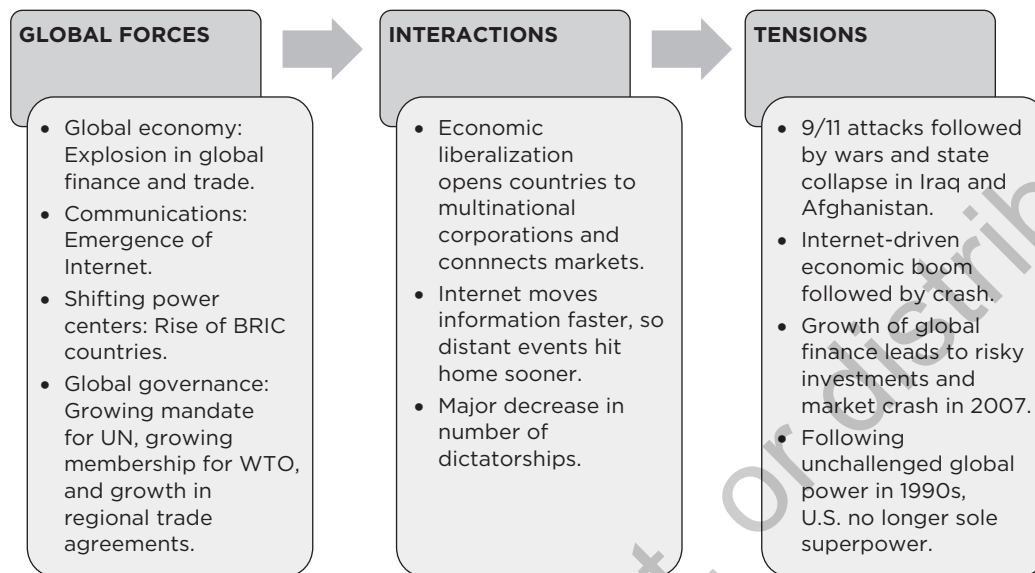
GLOBAL FORCES

- Global economy: Explosion in global finance and trade.
- Communications: Emergence of Internet.
- Shifting power centers: Rise of BRIC countries.
- Global governance: Growing mandate for UN, growing membership for WTO, and growth in regional trade agreements.

INTERACTIONS

- Economic liberalization opens countries to multinational corporations and connnects markets.
- Internet moves information faster, so distant events hit home sooner.
- Major decrease in number of dictatorships.

TENSIONS

- 9/11 attacks followed by wars and state collapse in Iraq and Afghanistan.
- Internet-driven economic boom followed by crash.
- Growth of global finance leads to risky investments and market crash in 2007.
- Following unchallenged global power in 1990s, U.S. no longer sole superpower.

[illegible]